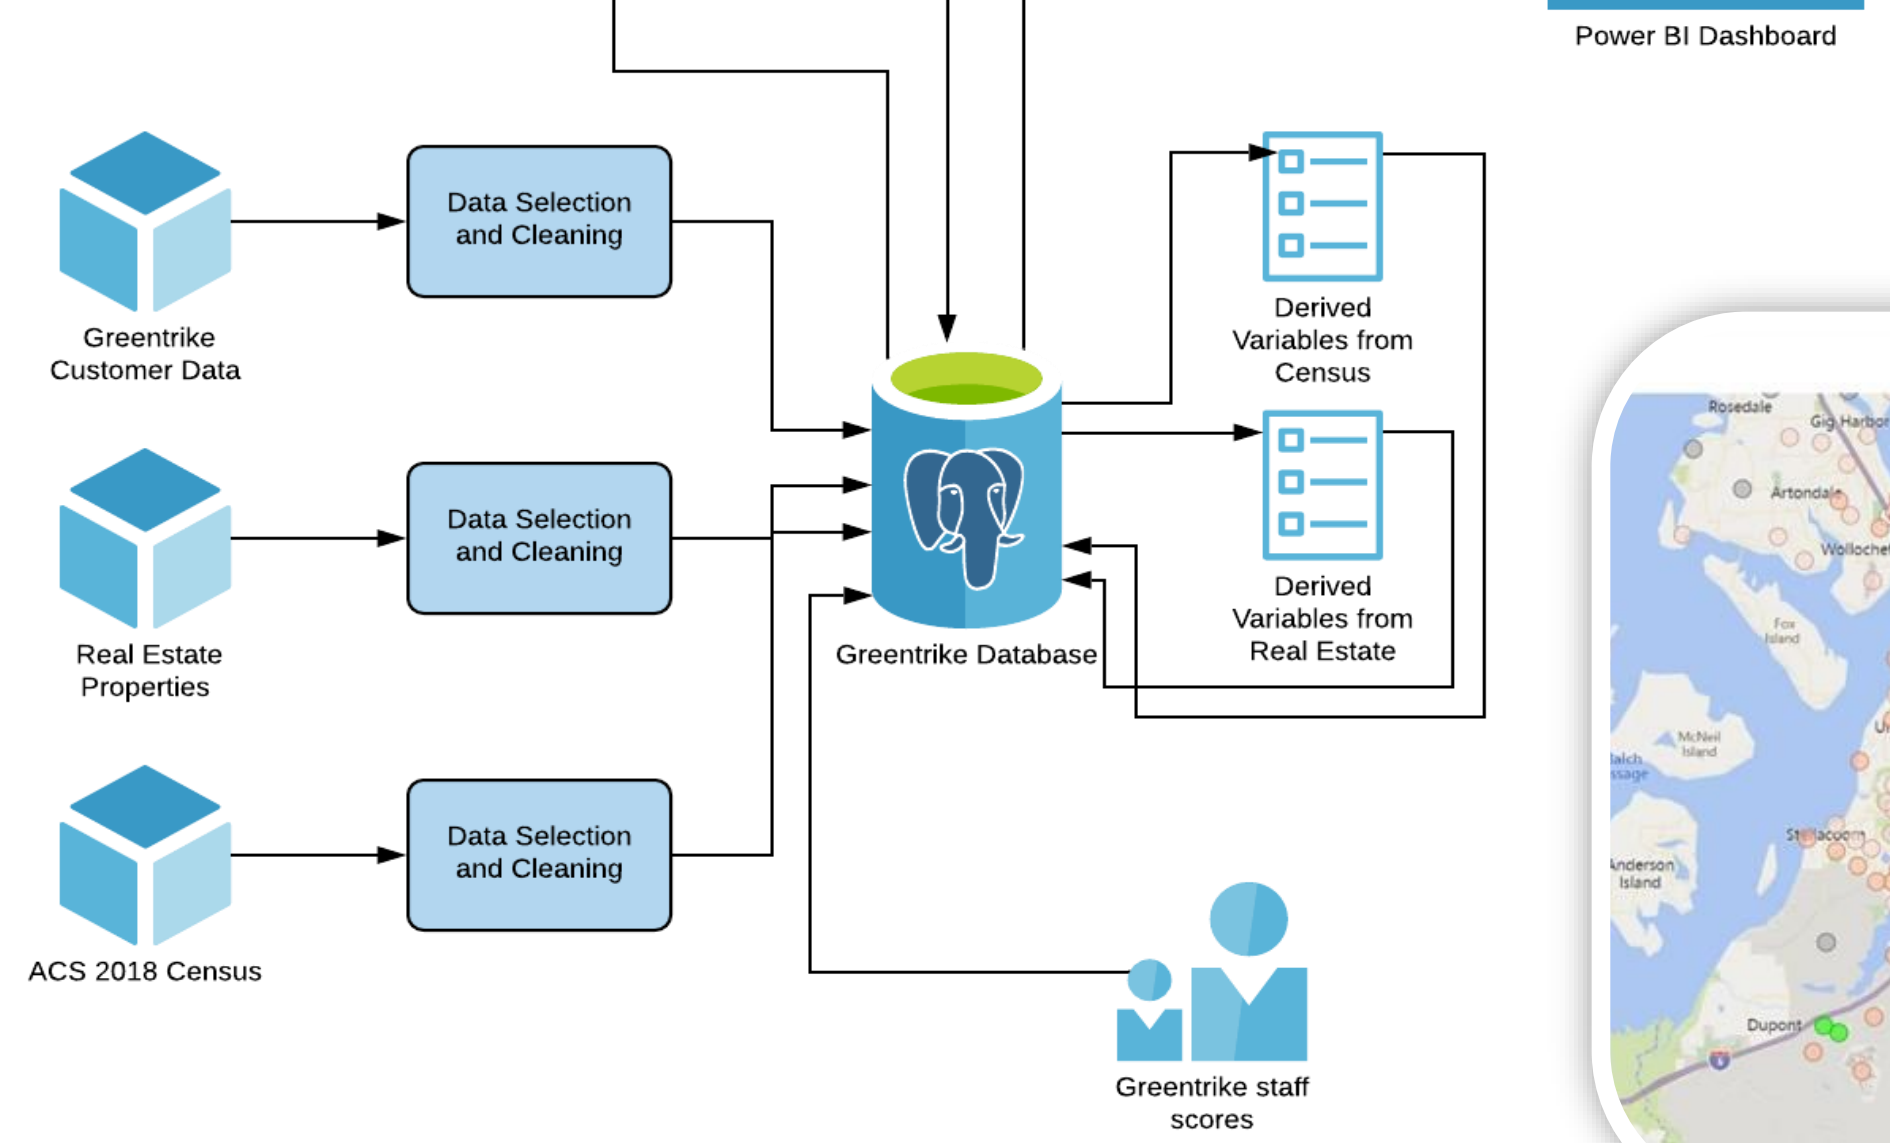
Power BI Dashboard

Greentrike Customer Data

Data Selection and Cleaning

Real Estate Properties

Data Selection and Cleaning

ACS 2018 Census

Data Selection and Cleaning

Greentrike Database

Derived Variables from Census

Derived Variables from Real Estate

Greentrike staff scores

Rosedale
Gig Harbor
Artondale
Wolloche
Fox Island
McNeil Island
Balch Passage
Steilacoom
Anderson Island
Dupont